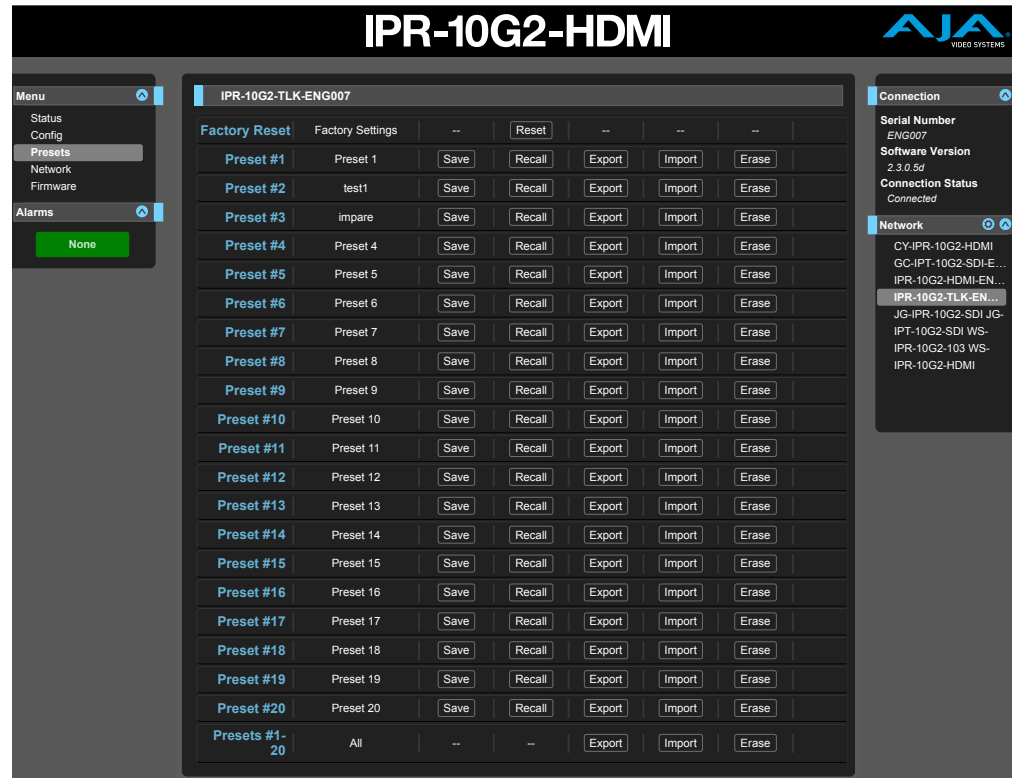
IPR-10G2-HDMI

AJA VIDEO SYSTEMS

Menu
Status
Config
Presets
Network
Firmware

Alarms
None

IPR-10G2-TLK-ENG007

| Factory Reset | Factory Settings | -- | Reset | -- | -- | -- |
|---|---|---|---|---|---|---|
| Preset #1 | Preset 1 | Save | Recall | Export | Import | Erase |
| Preset #2 | test1 | Save | Recall | Export | Import | Erase |
| Preset #3 | impare | Save | Recall | Export | Import | Erase |
| Preset #4 | Preset 4 | Save | Recall | Export | Import | Erase |
| Preset #5 | Preset 5 | Save | Recall | Export | Import | Erase |
| Preset #6 | Preset 6 | Save | Recall | Export | Import | Erase |
| Preset #7 | Preset 7 | Save | Recall | Export | Import | Erase |
| Preset #8 | Preset 8 | Save | Recall | Export | Import | Erase |
| Preset #9 | Preset 9 | Save | Recall | Export | Import | Erase |
| Preset #10 | Preset 10 | Save | Recall | Export | Import | Erase |
| Preset #11 | Preset 11 | Save | Recall | Export | Import | Erase |
| Preset #12 | Preset 12 | Save | Recall | Export | Import | Erase |
| Preset #13 | Preset 13 | Save | Recall | Export | Import | Erase |
| Preset #14 | Preset 14 | Save | Recall | Export | Import | Erase |
| Preset #15 | Preset 15 | Save | Recall | Export | Import | Erase |
| Preset #16 | Preset 16 | Save | Recall | Export | Import | Erase |
| Preset #17 | Preset 17 | Save | Recall | Export | Import | Erase |
| Preset #18 | Preset 18 | Save | Recall | Export | Import | Erase |
| Preset #19 | Preset 19 | Save | Recall | Export | Import | Erase |
| Preset #20 | Preset 20 | Save | Recall | Export | Import | Erase |
| Presets #1-20 | All | -- | -- | Export | Import | Erase |

Connection
Serial Number
ENG007
Software Version
2.3.0.5d
Connection Status
Connected

Network
CY-IPR-10G2-HDMI
GC-IPT-10G2-SDI-E...
IPR-10G2-HDMI-EN...
IPR-10G2-TLK-EN...
JG-IPR-10G2-SDI JG-IPT-10G2-SDI WS-IPR-10G2-103 WS-IPR-10G2-HDMI